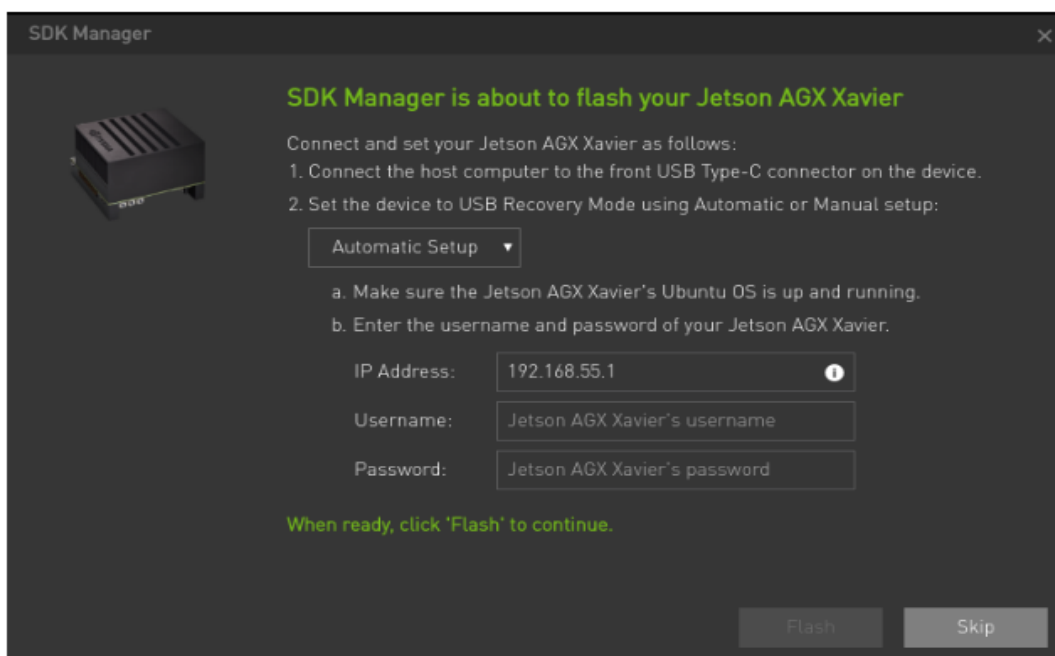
SDK Manager

×

SDK Manager is about to flash your Jetson AGX Xavier

Connect and set your Jetson AGX Xavier as follows:
1. Connect the host computer to the front USB Type-C connector on the device.
2. Set the device to USB Recovery Mode using Automatic or Manual setup:

Automatic Setup ▾

a. Make sure the Jetson AGX Xavier's Ubuntu OS is up and running.
b. Enter the username and password of your Jetson AGX Xavier.

IP Address: 192.168.55.1

Username: Jetson AGX Xavier's username

Password: Jetson AGX Xavier's password

When ready, click 'Flash' to continue.

Flash

Skip